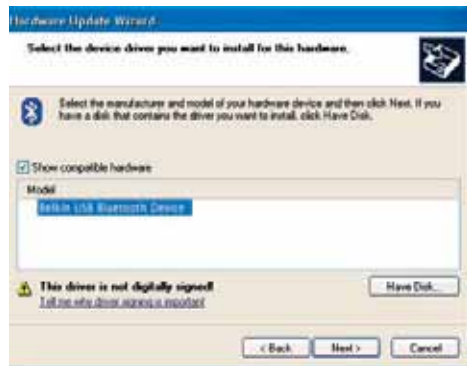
Hardware Update Wizard

Select the device driver you want to install for this hardware.

Select the manufacturer and model of your hardware device and then click Next. If you have a disk that contains the driver you want to install, click Have Disk.

Show compatible hardware

Model

Belkin USB Bluetooth Device

This driver is not digitally signed!

Tell me why driver signing is important

Have Disk...

< Back

Next >

Cancel